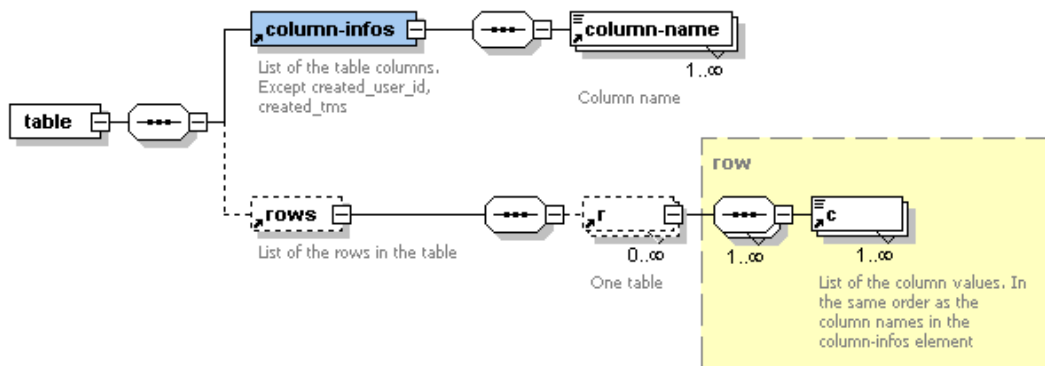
table

column-infos

List of the table columns. Except created_user_id, created_tms

column-name

1..∞

Column name

row

rows

List of the rows in the table

r

0..∞

One table

1..∞

c

1..∞

List of the column values. In the same order as the column names in the column-infos element